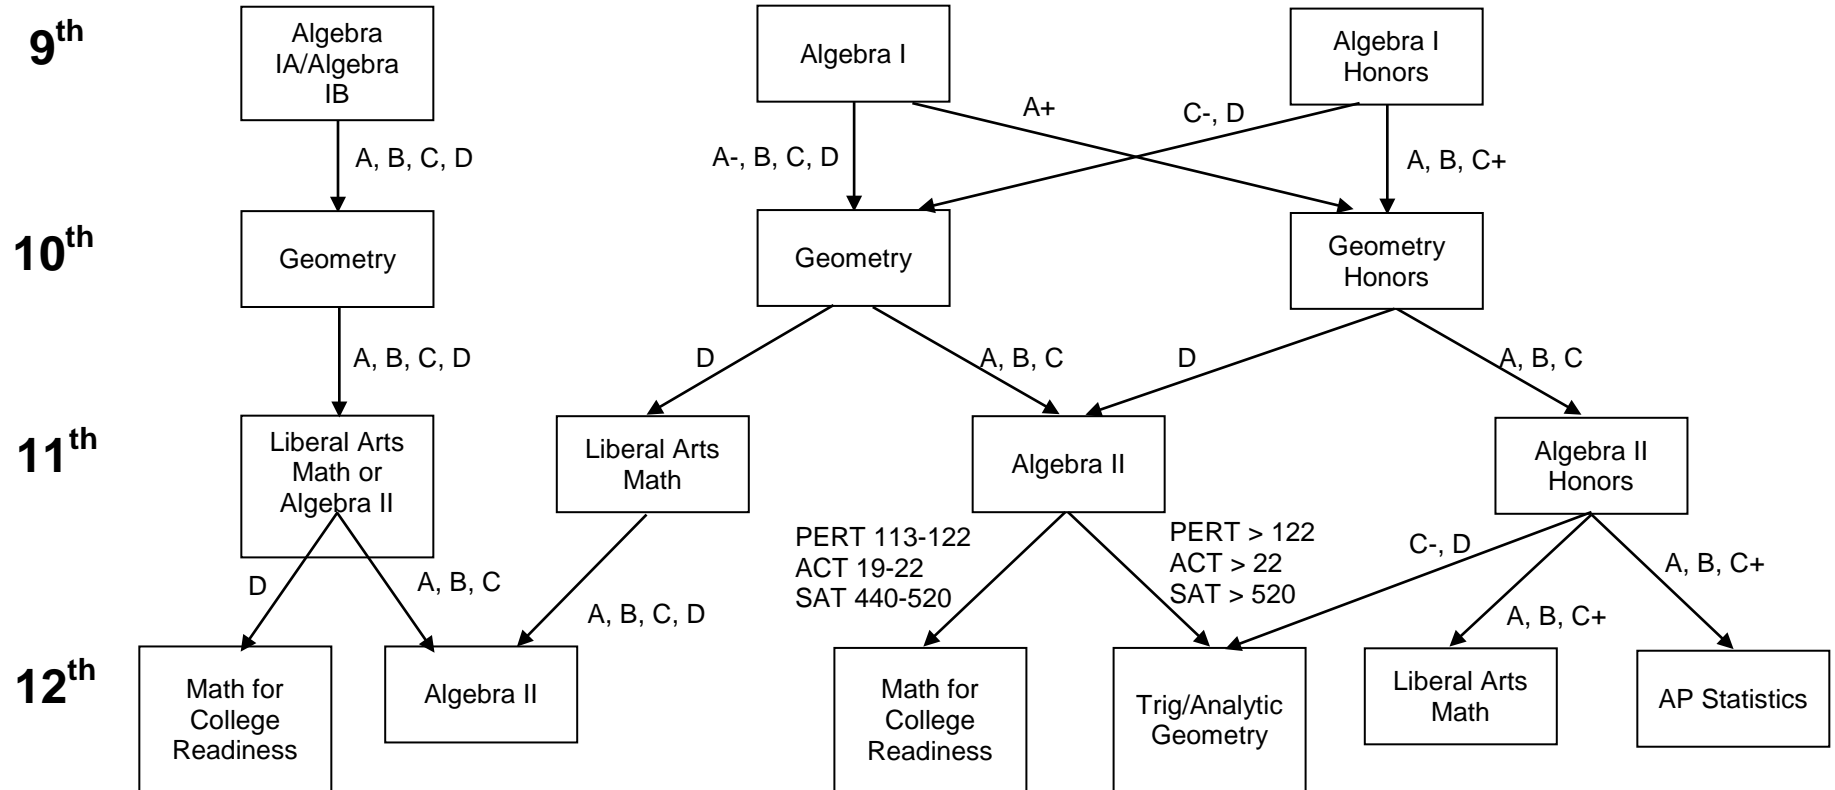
9th

Algebra IA/Algebra IB

Algebra I

Algebra I Honors

A, B, C, D

A+

C-, D

A-, B, C, D

A, B, C+

10th

Geometry

Geometry

Geometry Honors

A, B, C, D

D

A, B, C

D

A, B, C

11th

Liberal Arts Math or Algebra II

Liberal Arts Math

Algebra II

Algebra II Honors

PERT 113-122
ACT 19-22
SAT 440-520

PERT > 122
ACT > 22
SAT > 520

C-, D

A, B, C+

D

A, B, C

A, B, C, D

A, B, C+

12th

Math for College Readiness

Algebra II

Math for College Readiness

Trig/Analytic Geometry

Liberal Arts Math

AP Statistics